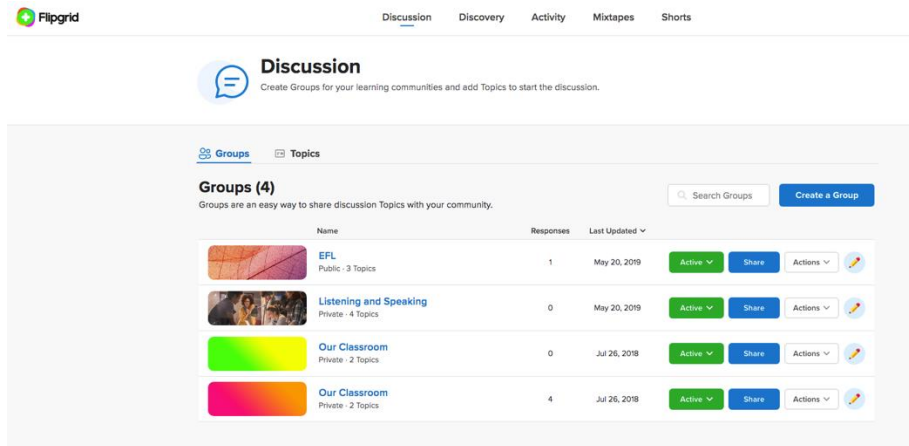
Flipgrid

Discussion Discovery Activity Mixtapes Shorts

Discussion
Create Groups for your learning communities and add Topics to start the discussion.

Groups Topics

Groups (4)
Groups are an easy way to share discussion Topics with your community.

Search Groups Create a Group

| | Name | Responses | Last Updated | | | |
|---|---|---|---|---|---|---|
| | EFL Public · 3 Topics | 1 | May 20, 2019 | Active | Share | Actions |
| | Listening and Speaking Private · 4 Topics | 0 | May 20, 2019 | Active | Share | Actions |
| | Our Classroom Private · 2 Topics | 0 | Jul 26, 2018 | Active | Share | Actions |
| | Our Classroom Private · 2 Topics | 4 | Jul 26, 2018 | Active | Share | Actions |